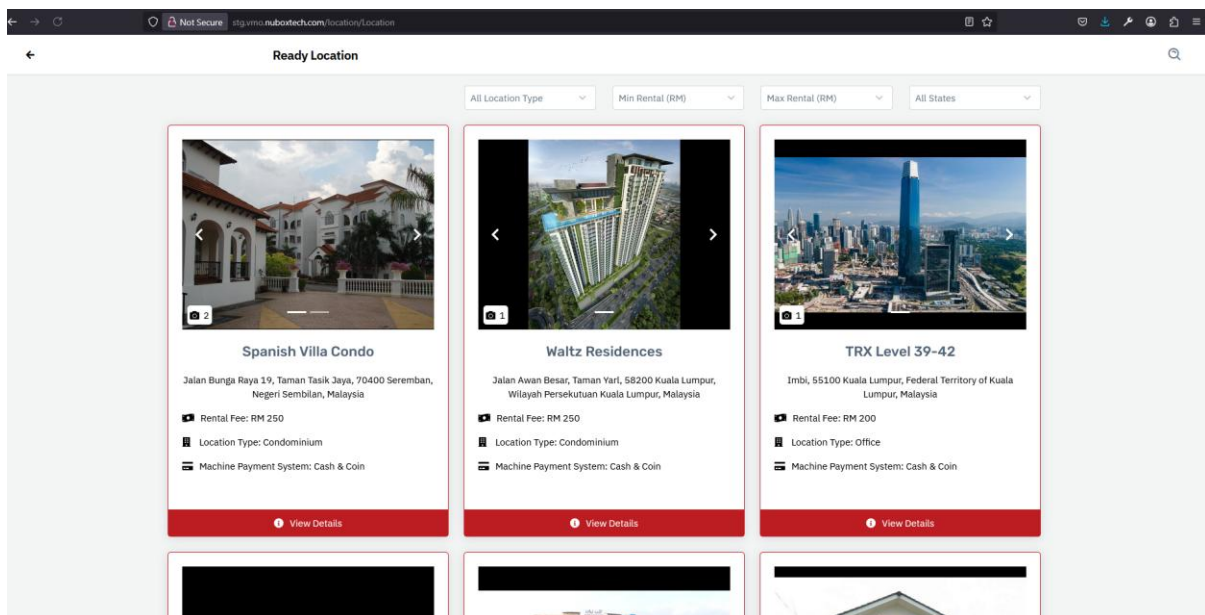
Not Secure stg.vmo.nuboxtech.com/location/Location

Ready Location

All Location Type
Min Rental (RM)
Max Rental (RM)
All States

2

Spanish Villa Condo

Jalan Bunga Raya 19, Taman Tasik Jaya, 70400 Seremban, Negeri Sembilan, Malaysia

Rental Fee: RM 250

Location Type: Condominium

Machine Payment System: Cash & Coin

View Details

1

Waltz Residences

Jalan Awan Besar, Taman Yarl, 58200 Kuala Lumpur, Wilayah Persekutuan Kuala Lumpur, Malaysia

Rental Fee: RM 250

Location Type: Condominium

Machine Payment System: Cash & Coin

View Details

1

TRX Level 39-42

Imbi, 55100 Kuala Lumpur, Federal Territory of Kuala Lumpur, Malaysia

Rental Fee: RM 200

Location Type: Office

Machine Payment System: Cash & Coin

View Details